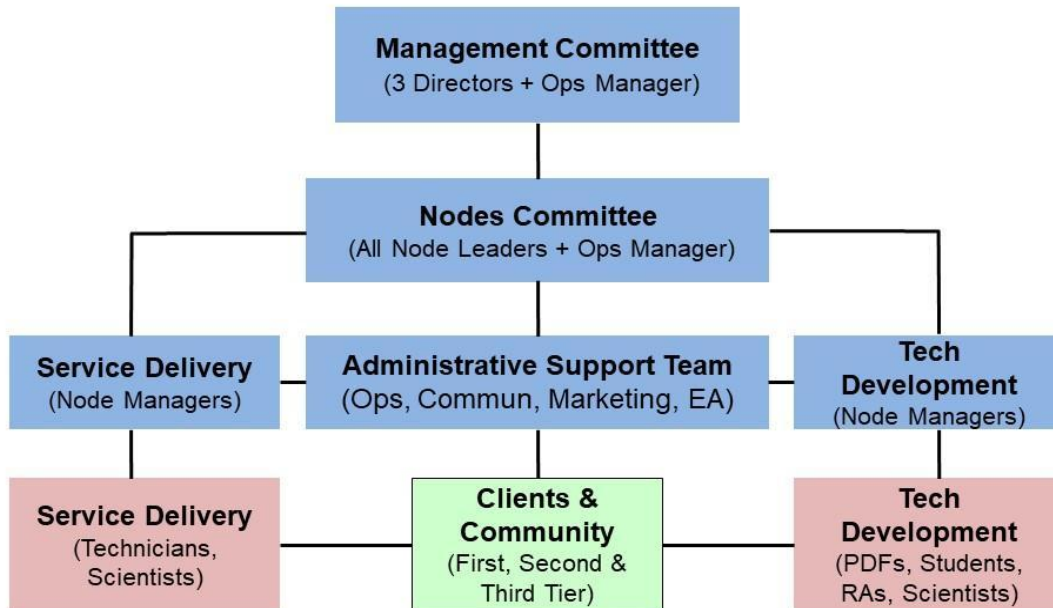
Management Committee
(3 Directors + Ops Manager)

Nodes Committee
(All Node Leaders + Ops Manager)

Service Delivery
(Node Managers)

Administrative Support Team
(Ops, Commun, Marketing, EA)

Tech Development
(Node Managers)

Service Delivery
(Technicians, Scientists)

Clients & Community
(First, Second & Third Tier)

Tech Development
(PDFs, Students, RAs, Scientists)